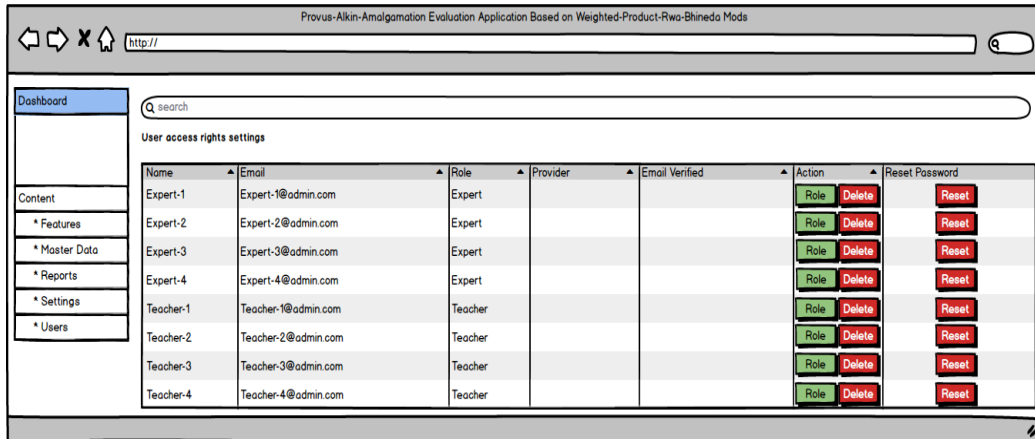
Provus-Alkin-Amalgamation Evaluation Application Based on Weighted-Product-Rwa-Bhineda Mods

http://

Dashboard

Content

* Features

* Master Data

* Reports

* Settings

* Users

search

User access rights settings

| Name | Email | Role | Provider | Email Verified | Action | Reset Password |
|---|---|---|---|---|---|---|
| Expert-1 | Expert-1@admin.com | Expert | | | Role Delete | Reset |
| Expert-2 | Expert-2@admin.com | Expert | | | Role Delete | Reset |
| Expert-3 | Expert-3@admin.com | Expert | | | Role Delete | Reset |
| Expert-4 | Expert-4@admin.com | Expert | | | Role Delete | Reset |
| Teacher-1 | Teacher-1@admin.com | Teacher | | | Role Delete | Reset |
| Teacher-2 | Teacher-2@admin.com | Teacher | | | Role Delete | Reset |
| Teacher-3 | Teacher-3@admin.com | Teacher | | | Role Delete | Reset |
| Teacher-4 | Teacher-4@admin.com | Teacher | | | Role Delete | Reset |